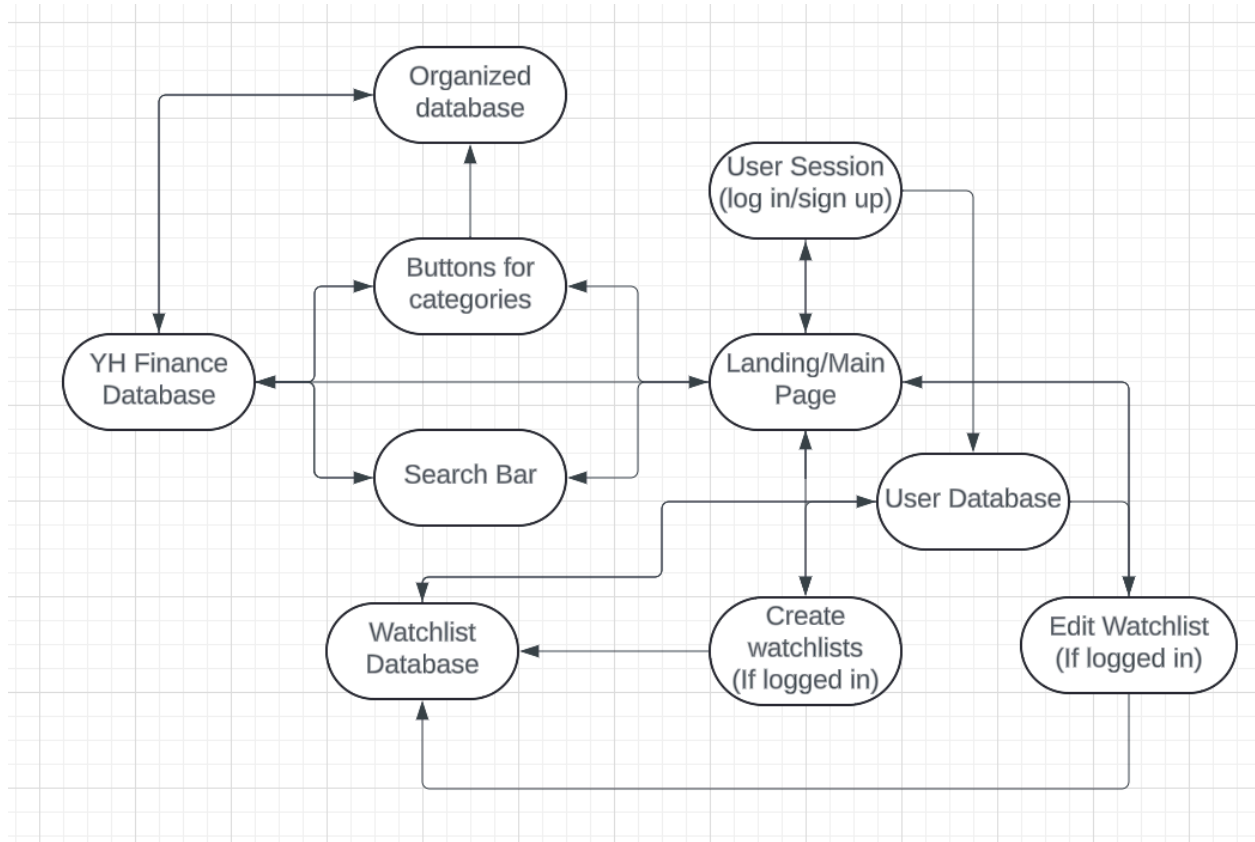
Organized database

User Session (log in/sign up)

Buttons for categories

YH Finance Database

Landing/Main Page

Search Bar

User Database

Watchlist Database

Create watchlists (If logged in)

Edit Watchlist (If logged in)